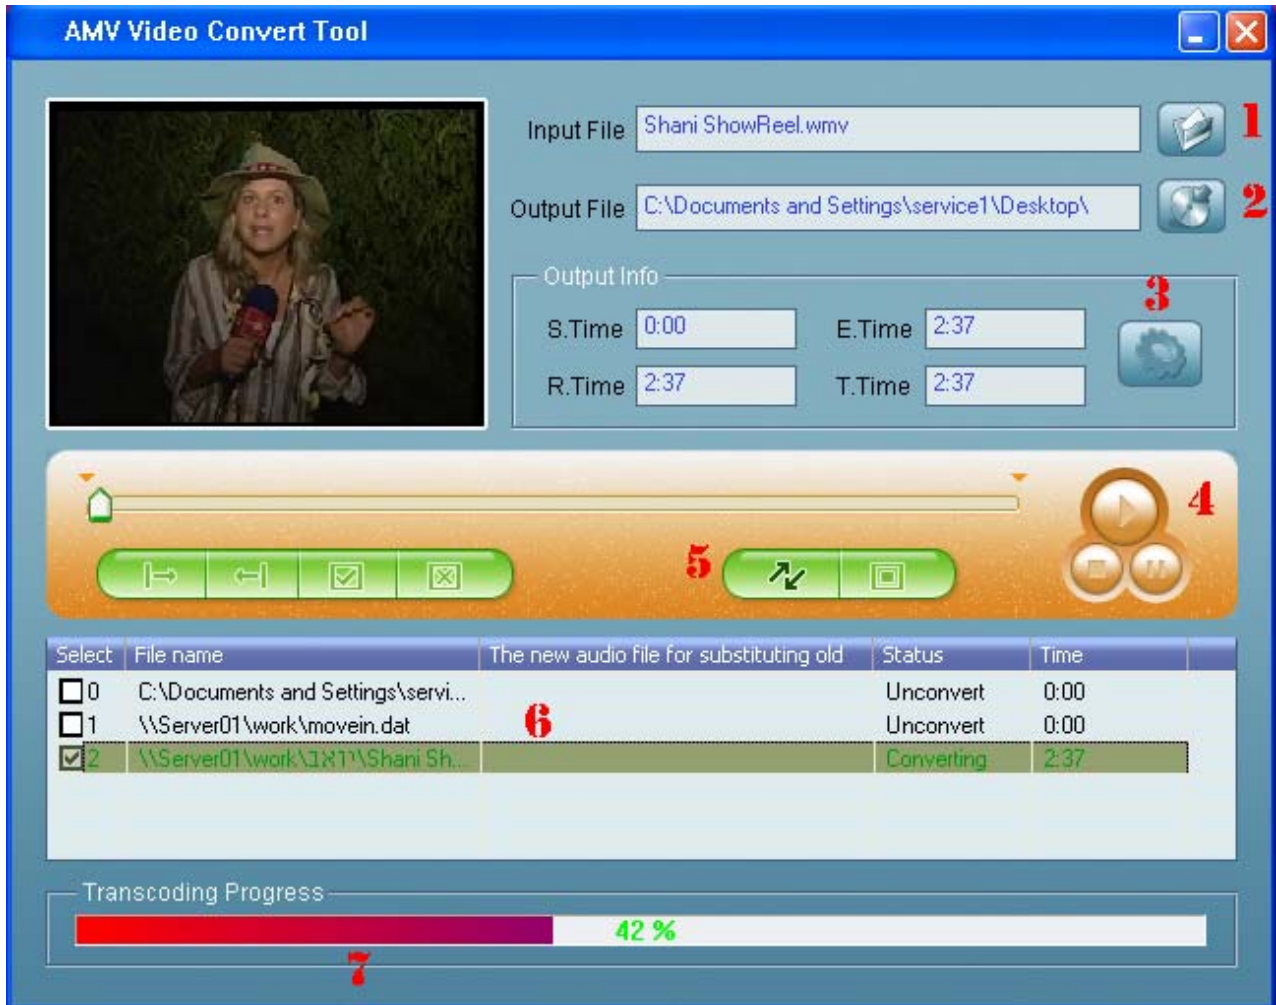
AMV Video Convert Tool

Input File Shani ShowReel.wmv

1

Output File C:\Documents and Settings\service1\Desktop\

2

Output Info

3

S.Time 0:00

E.Time 2:37

R.Time 2:37

T.Time 2:37

4

5

| Select | File name | The new audio file for substituting old | Status | Time |
|---|---|---|---|---|
| 0 | C:\Documents and Settings\servi... | | Unconvert | 0:00 |
| 1 | \\Server01\work\movein.dat | | Unconvert | 0:00 |
| 2 | \\Server01\work\ראיון\Shani Sh... | | Converting | 2:37 |

6

Transcoding Progress

42 %

7